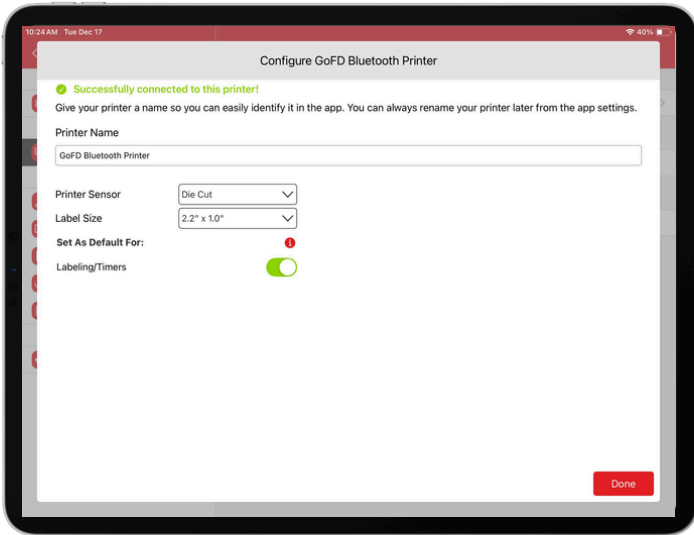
10:24 AM Tue Dec 17

40%

Configure GoFD Bluetooth Printer

Successfully connected to this printer!

Give your printer a name so you can easily identify it in the app. You can always rename your printer later from the app settings.

Printer Name

GoFD Bluetooth Printer

Printer Sensor Die Cut

Label Size 2.2" x 1.0"

Set As Default For:

Labeling/Timers

Done